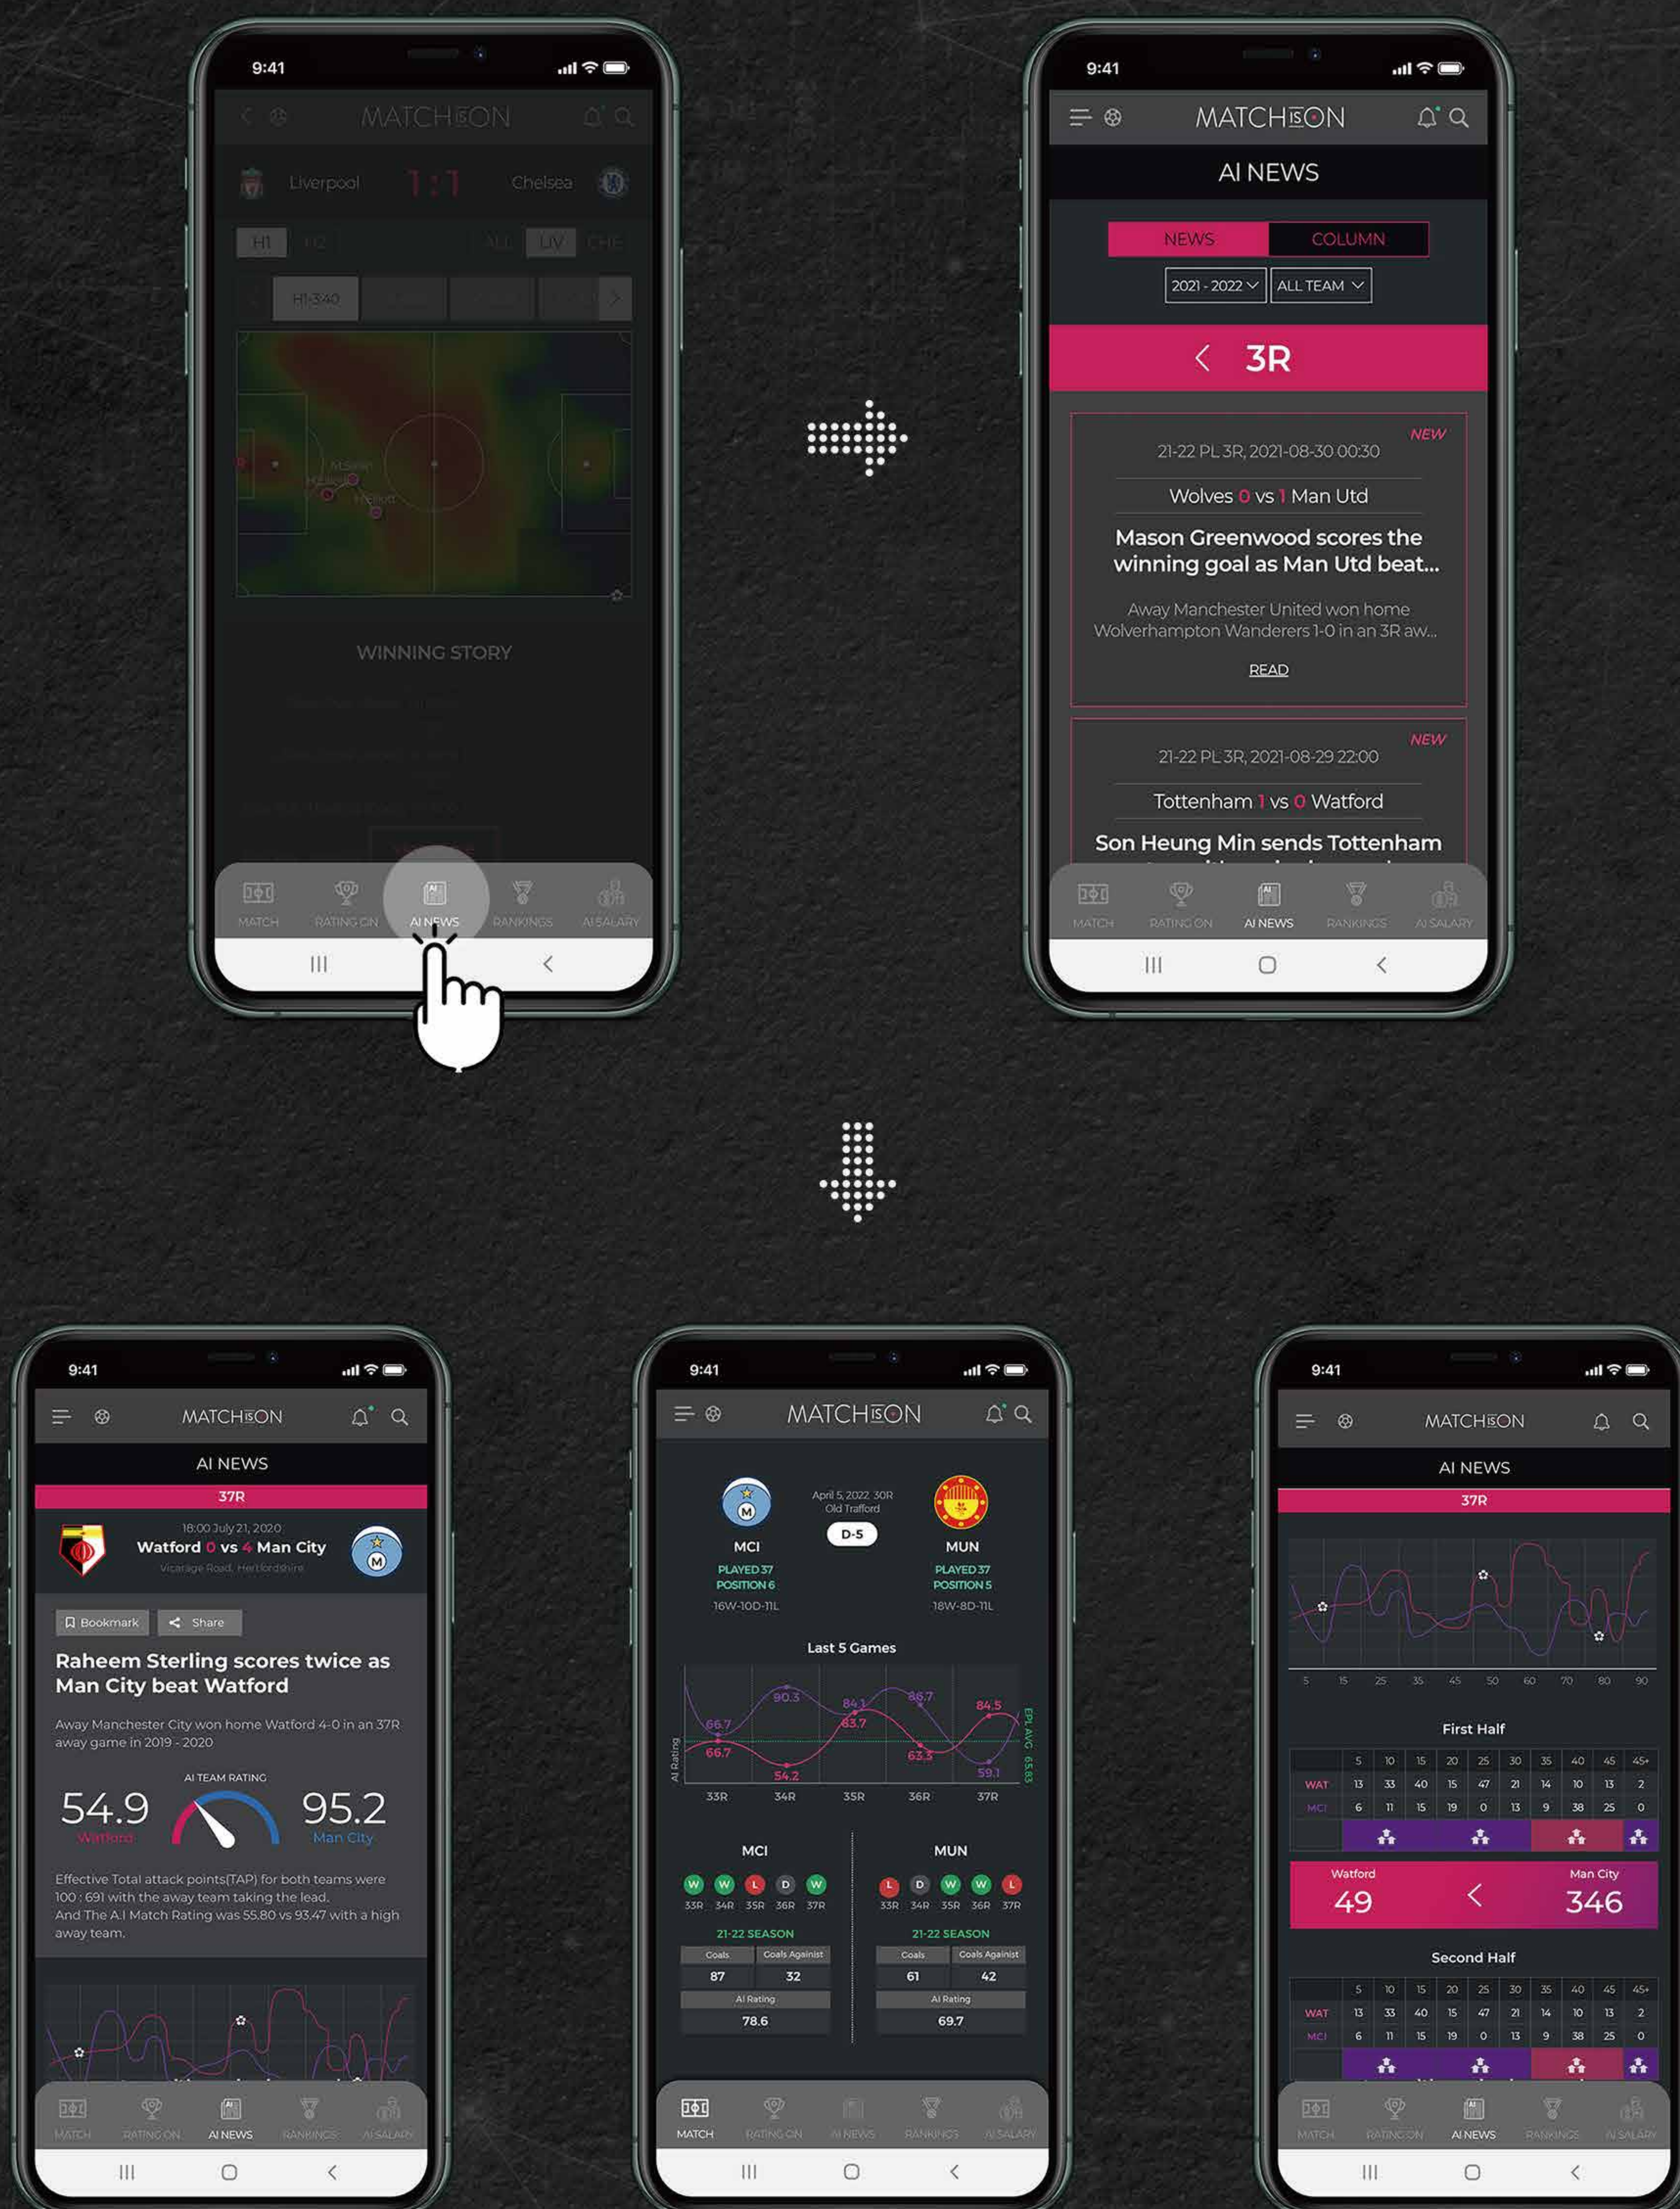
9:41

MATCHISON

Liverpool 1 : 1 Chelsea

H1 H2 ALL LIV CHE

H1-3:40

WINNING STORY

MATCH RATING ON AI NEWS RANKINGS AI SALARY

9:41

MATCHISON

AI NEWS

NEWS COLUMN

2021 - 2022 ALL TEAM

3R

NEW

21-22 PL 3R, 2021-08-30 00:30

Wolves 0 vs 1 Man Utd

Mason Greenwood scores the winning goal as Man Utd beat...

Away Manchester United won home Wolverhampton Wanderers 1-0 in an 3R aw...

READ

NEW

21-22 PL 3R, 2021-08-29 22:00

Tottenham 1 vs 0 Watford

Son Heung Min sends Tottenham

MATCH RATING ON AI NEWS RANKINGS AI SALARY

9:41

MATCHISON

AI NEWS

37R

18:00 July 21, 2020

Watford 0 vs 4 Man City

Vicarage Road, Hertfordshire

Bookmark Share

Raheem Sterling scores twice as Man City beat Watford

Away Manchester City won home Watford 4-0 in an 37R away game in 2019 - 2020

AI TEAM RATING

54.9 Watford

95.2 Man City

Effective Total attack points(TAP) for both teams were 100 : 691 with the away team taking the lead. And The A.I Match Rating was 55.80 vs 93.47 with a high away team.

MATCH RATING ON AI NEWS RANKINGS AI SALARY

9:41

MATCHISON

April 5, 2022 30R
Old Trafford

D-5

MCI
PLAYED 37
POSITION 6
16W-10D-11L

MUN
PLAYED 37
POSITION 5
18W-8D-11L

Last 5 Games

AI Rating

66.7 90.3 84.1 86.7 84.5 66.7 54.2 83.7 63.3 59.1

EPL AVG : 65.83

33R 34R 35R 36R 37R

MCI
W W L D W
33R 34R 35R 36R 37R
21-22 SEASON
Goals Goals Against
87 32
AI Rating
78.6

MUN
L D W W L
33R 34R 35R 36R 37R
21-22 SEASON
Goals Goals Against
61 42
AI Rating
69.7

MATCH RATING ON AI NEWS RANKINGS AI SALARY

9:41

MATCHISON

AI NEWS

37R

5 15 25 35 45 50 60 70 80 90

First Half

| | 5 | 10 | 15 | 20 | 25 | 30 | 35 | 40 | 45 | 45+ |
|---|---|---|---|---|---|---|---|---|---|---|
| WAT | 13 | 33 | 40 | 15 | 47 | 21 | 14 | 10 | 13 | 2 |
| MCI | 6 | 11 | 15 | 19 | 0 | 13 | 9 | 38 | 25 | 0 |

Watford 49

Man City 346

Second Half

| | 5 | 10 | 15 | 20 | 25 | 30 | 35 | 40 | 45 | 45+ |
|---|---|---|---|---|---|---|---|---|---|---|
| WAT | 13 | 33 | 40 | 15 | 47 | 21 | 14 | 10 | 13 | 2 |
| MCI | 6 | 11 | 15 | 19 | 0 | 13 | 9 | 38 | 25 | 0 |

MATCH RATING ON AI NEWS RANKINGS AI SALARY